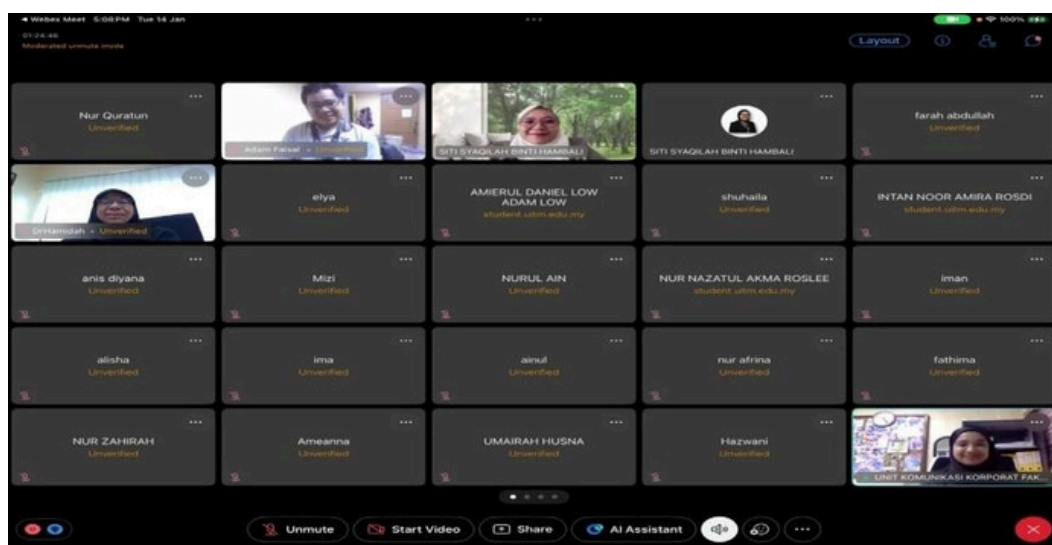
◂ Webex Meet 5:08PM Tue 14 Jan
100%
01:24:46
Moderated unmute mode
Layout

Nur Quratun
Unverified

Adam Faisal • Unverified

SITI SYAQILAH BINTI HAMBALI

SITI SYAQILAH BINTI HAMBALI

farah abdullah
Unverified

DrHamidah • Unverified

elya
Unverified

AMIERUL DANIEL LOW ADAM LOW
student.utm.edu.my

shuhaila
Unverified

INTAN NOOR AMIRA ROSDI
student.utm.edu.my

anis diyana
Unverified

Mizi
Unverified

NURUL AIN
Unverified

NUR NAZATUL AKMA ROSLEE
student.utm.edu.my

iman
Unverified

alisha
Unverified

ima
Unverified

ainul
Unverified

nur afrina
Unverified

fathima
Unverified

NUR ZAHIRAH
Unverified

Ameanna
Unverified

UMAIRAH HUSNA
Unverified

Hazwani
Unverified

UNIT KOMUNIKASI KORPORAT FAK...

Unmute
Start Video
Share
AI Assistant
...